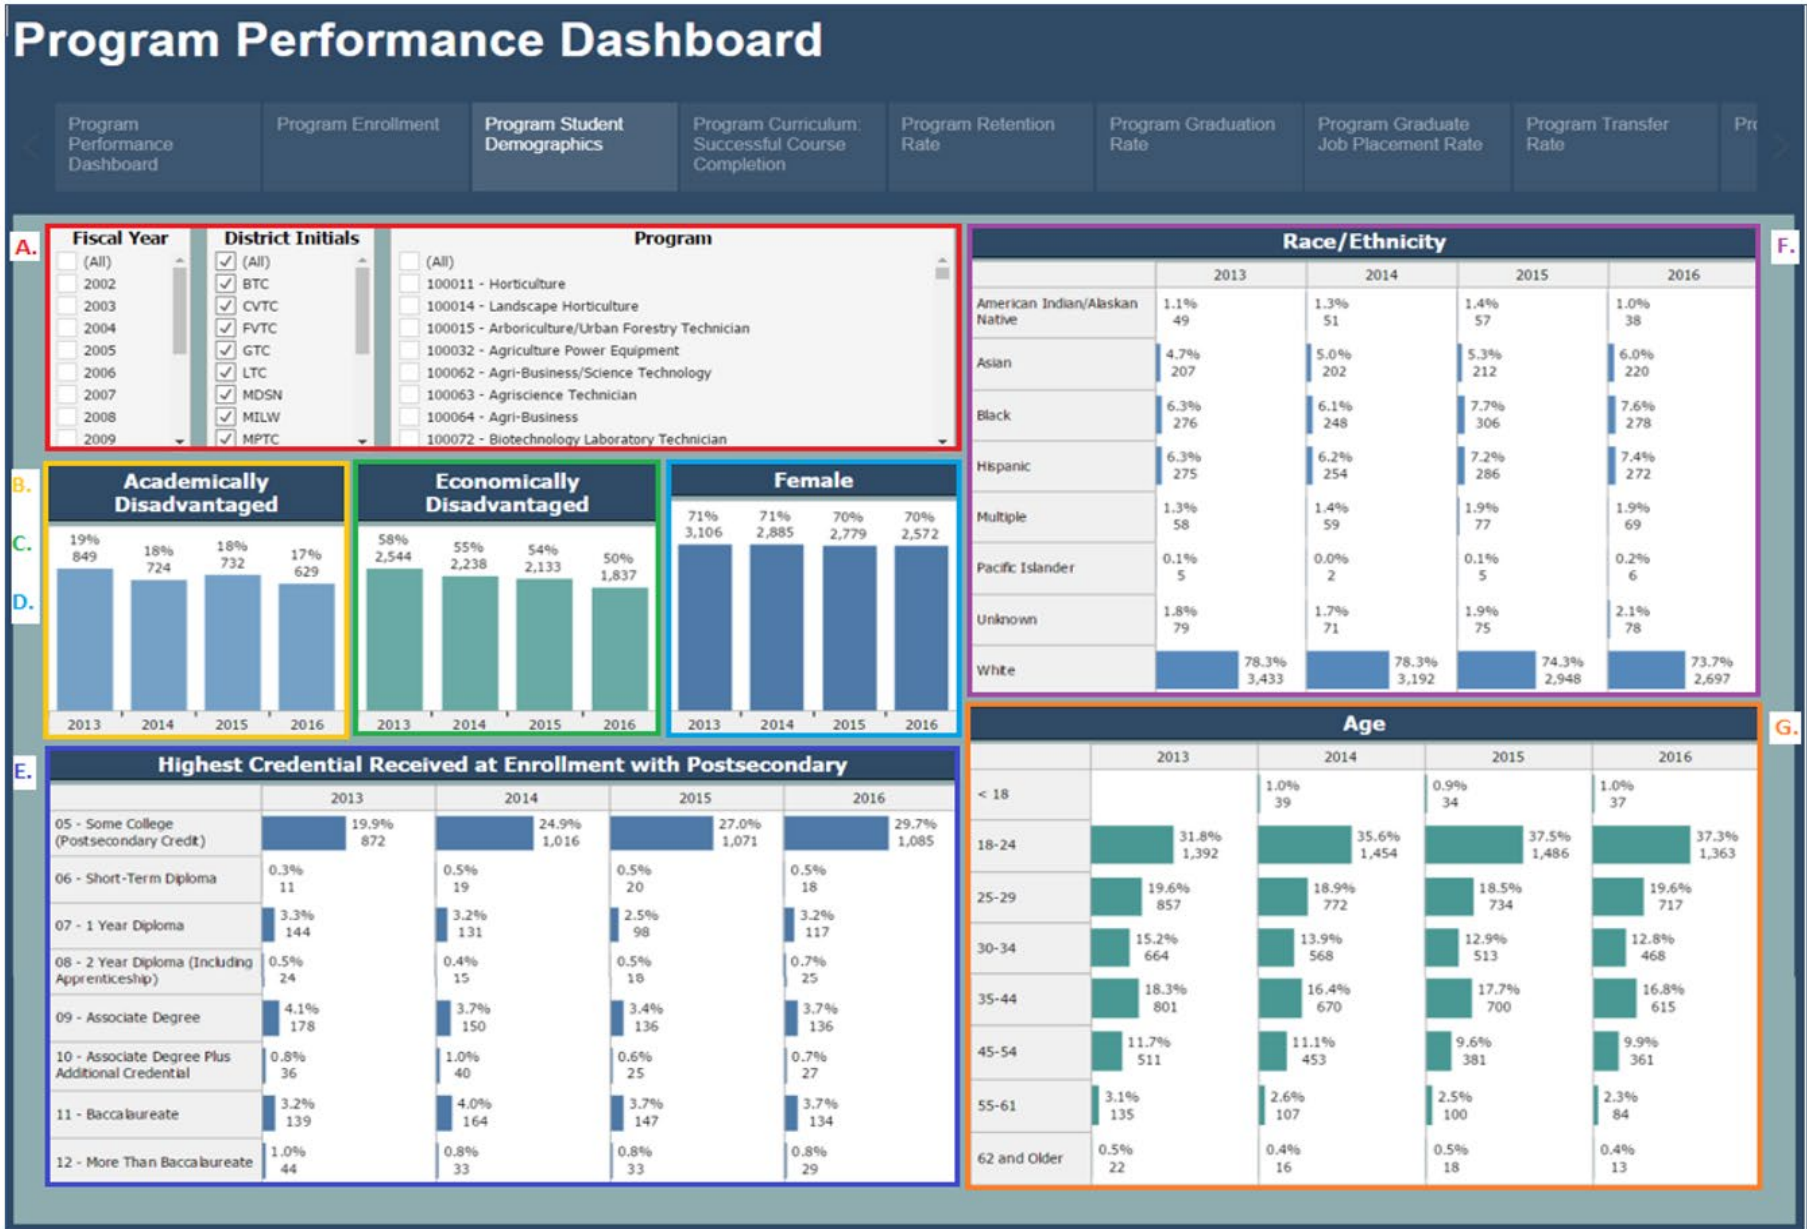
Program Performance Dashboard

Program Performance Dashboard | Program Enrollment | Program Student Demographics | Program Curriculum: Successful Course Completion | Program Retention Rate | Program Graduation Rate | Program Graduate Job Placement Rate | Program Transfer Rate | Pr

A.

Fiscal Year
(All)
2002
2003
2004
2005
2006
2007
2008
2009

District Initials
(All)
BTC
CVTC
FVTC
GTC
LTC
MDSN
MILW
MPTC

Program
(All)
100011 - Horticulture
100014 - Landscape Horticulture
100015 - Arboriculture/Urban Forestry Technician
100032 - Agriculture Power Equipment
100062 - Agri-Business/Science Technology
100063 - Agriscience Technician
100064 - Agri-Business
100072 - Biotechnology Laboratory Technician

B.
C.
D.

Academically Disadvantaged
19% 849 | 18% 724 | 18% 732 | 17% 629
2013 | 2014 | 2015 | 2016

Economically Disadvantaged
58% 2,544 | 55% 2,238 | 54% 2,133 | 50% 1,837
2013 | 2014 | 2015 | 2016

Female
71% 3,106 | 71% 2,885 | 70% 2,779 | 70% 2,572
2013 | 2014 | 2015 | 2016

F.

Race/Ethnicity

| | 2013 | 2014 | 2015 | 2016 |
|---|---|---|---|---|
| American Indian/Alaskan Native | 1.1% 49 | 1.3% 51 | 1.4% 57 | 1.0% 38 |
| Asian | 4.7% 207 | 5.0% 202 | 5.3% 212 | 6.0% 220 |
| Black | 6.3% 276 | 6.1% 248 | 7.7% 306 | 7.6% 278 |
| Hispanic | 6.3% 275 | 6.2% 254 | 7.2% 286 | 7.4% 272 |
| Multiple | 1.3% 58 | 1.4% 59 | 1.9% 77 | 1.9% 69 |
| Pacific Islander | 0.1% 5 | 0.0% 2 | 0.1% 5 | 0.2% 6 |
| Unknown | 1.8% 79 | 1.7% 71 | 1.9% 75 | 2.1% 78 |
| White | 78.3% 3,433 | 78.3% 3,192 | 74.3% 2,948 | 73.7% 2,697 |

E.

Highest Credential Received at Enrollment with Postsecondary

| | 2013 | 2014 | 2015 | 2016 |
|---|---|---|---|---|
| 05 - Some College (Postsecondary Credit) | 19.9% 872 | 24.9% 1,016 | 27.0% 1,071 | 29.7% 1,085 |
| 06 - Short-Term Diploma | 0.3% 11 | 0.5% 19 | 0.5% 20 | 0.5% 18 |
| 07 - 1 Year Diploma | 3.3% 144 | 3.2% 131 | 2.5% 98 | 3.2% 117 |
| 08 - 2 Year Diploma (Including Apprenticeship) | 0.5% 24 | 0.4% 15 | 0.5% 18 | 0.7% 25 |
| 09 - Associate Degree | 4.1% 178 | 3.7% 150 | 3.4% 136 | 3.7% 136 |
| 10 - Associate Degree Plus Additional Credential | 0.8% 36 | 1.0% 40 | 0.6% 25 | 0.7% 27 |
| 11 - Baccalaureate | 3.2% 139 | 4.0% 164 | 3.7% 147 | 3.7% 134 |
| 12 - More Than Baccalaureate | 1.0% 44 | 0.8% 33 | 0.8% 33 | 0.8% 29 |

G.

Age

| | 2013 | 2014 | 2015 | 2016 |
|---|---|---|---|---|
| < 18 | | 1.0% 39 | 0.9% 34 | 1.0% 37 |
| 18-24 | 31.8% 1,392 | 35.6% 1,454 | 37.5% 1,486 | 37.3% 1,363 |
| 25-29 | 19.6% 857 | 18.9% 772 | 18.5% 734 | 19.6% 717 |
| 30-34 | 15.2% 664 | 13.9% 568 | 12.9% 513 | 12.8% 468 |
| 35-44 | 18.3% 801 | 16.4% 670 | 17.7% 700 | 16.8% 615 |
| 45-54 | 11.7% 511 | 11.1% 453 | 9.6% 381 | 9.9% 361 |
| 55-61 | 3.1% 135 | 2.6% 107 | 2.5% 100 | 2.3% 84 |
| 62 and Older | 0.5% 22 | 0.4% 16 | 0.5% 18 | 0.4% 13 |